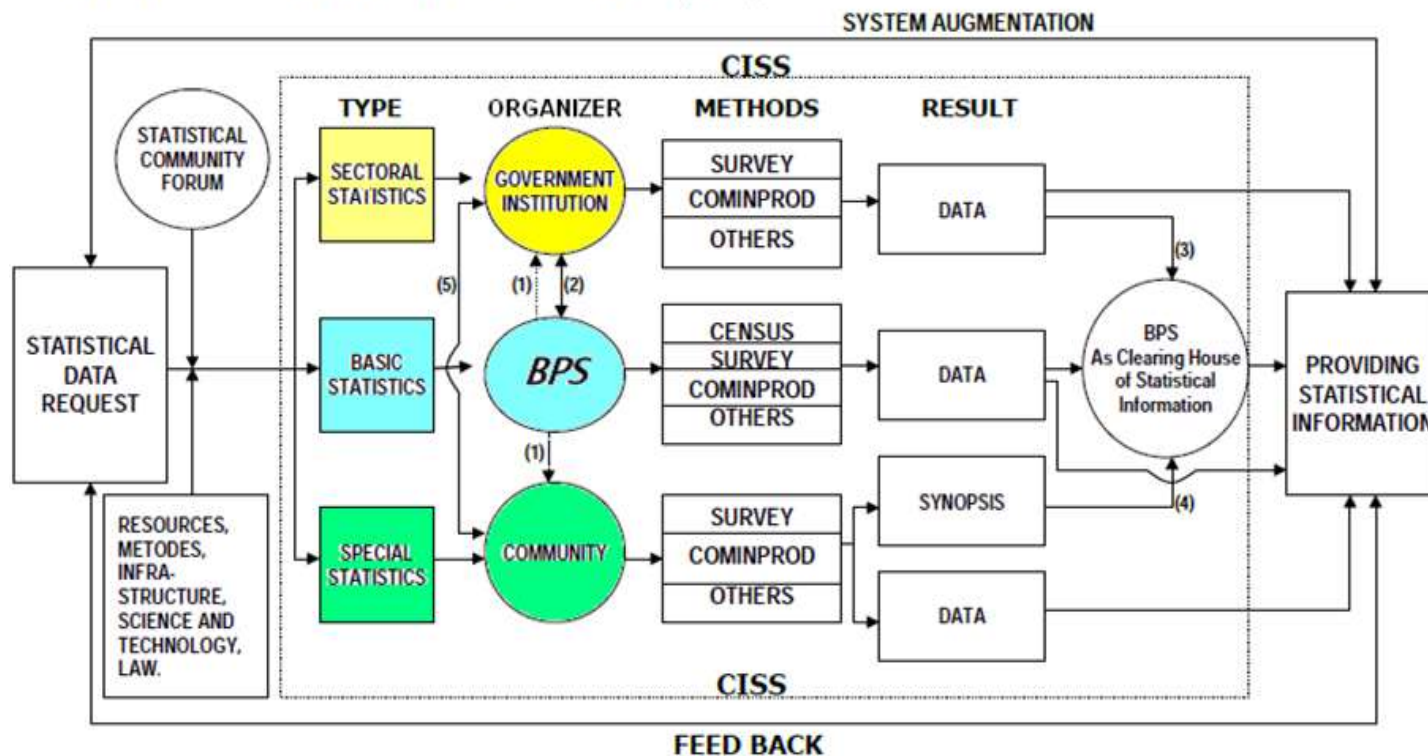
SYSTEM AUGMENTATION

CISS

TYPE

ORGANIZER

METHODS

RESULT

STATISTICAL COMMUNITY FORUM

SECTORAL STATISTICS

GOVERNMENT INSTITUTION

SURVEY

COMINPROD

OTHERS

DATA

(3)

(5)

(1)

(2)

STATISTICAL DATA REQUEST

BASIC STATISTICS

BPS

CENSUS

SURVEY

COMINPROD

OTHERS

DATA

BPS As Clearing House of Statistical Information

PROVIDING STATISTICAL INFORMATION

(1)

SYNOPSIS

(4)

RESOURCES, METODES, INFRA-STRUCTURE, SCIENCE AND TECHNOLOGY, LAW.

SPECIAL STATISTICS

COMMUNITY

SURVEY

COMINPROD

OTHERS

DATA

CISS

FEED BACK